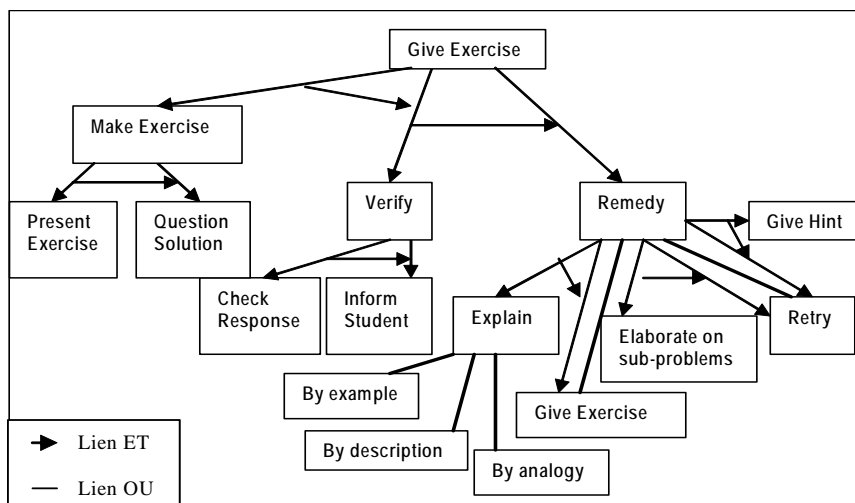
Give Exercise

Make Exercise

Present Exercise

Question Solution

Verify

Remedy

Give Hint

Check Response

Inform Student

Explain

Elaborate on sub-problems

Retry

By example

Give Exercise

By description

By analogy

Lien ET

Lien OU